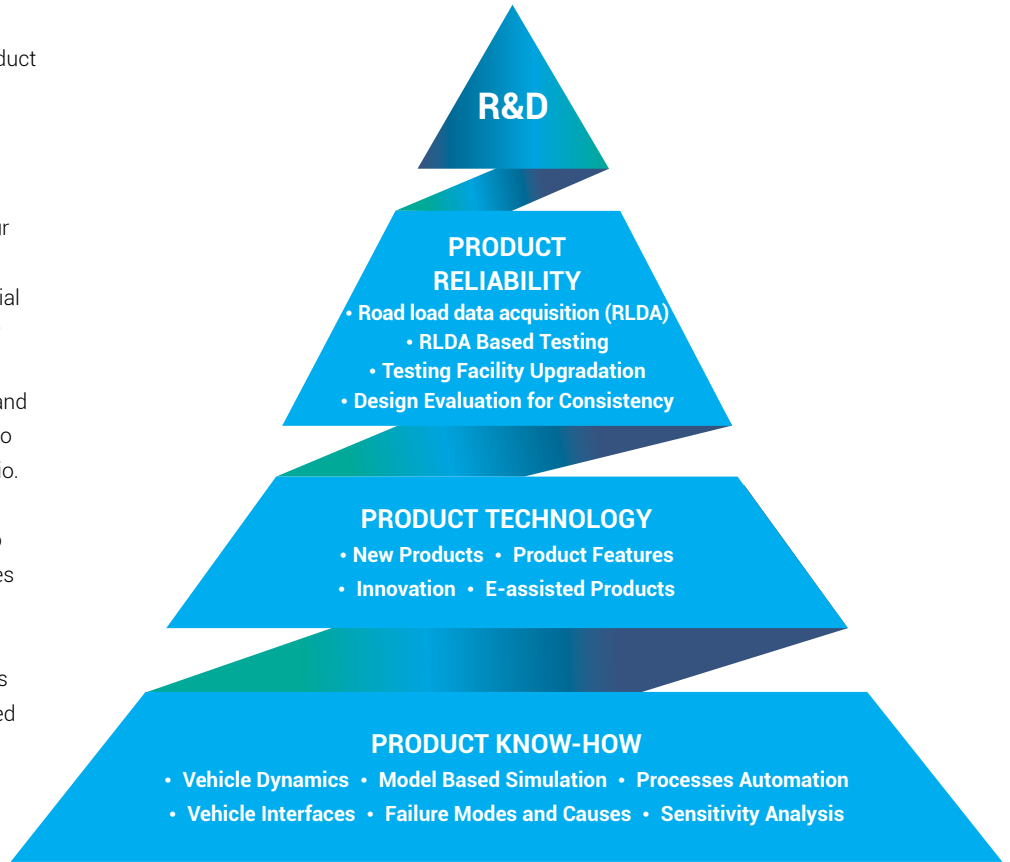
duct

ur

ial

and
o
io.

es

s
ed

R&D

PRODUCT RELIABILITY
• Road load data acquisition (RLDA)
• RLDA Based Testing
• Testing Facility Upgradation
• Design Evaluation for Consistency

PRODUCT TECHNOLOGY
• New Products • Product Features
• Innovation • E-assisted Products

PRODUCT KNOW-HOW
• Vehicle Dynamics • Model Based Simulation • Processes Automation
• Vehicle Interfaces • Failure Modes and Causes • Sensitivity Analysis